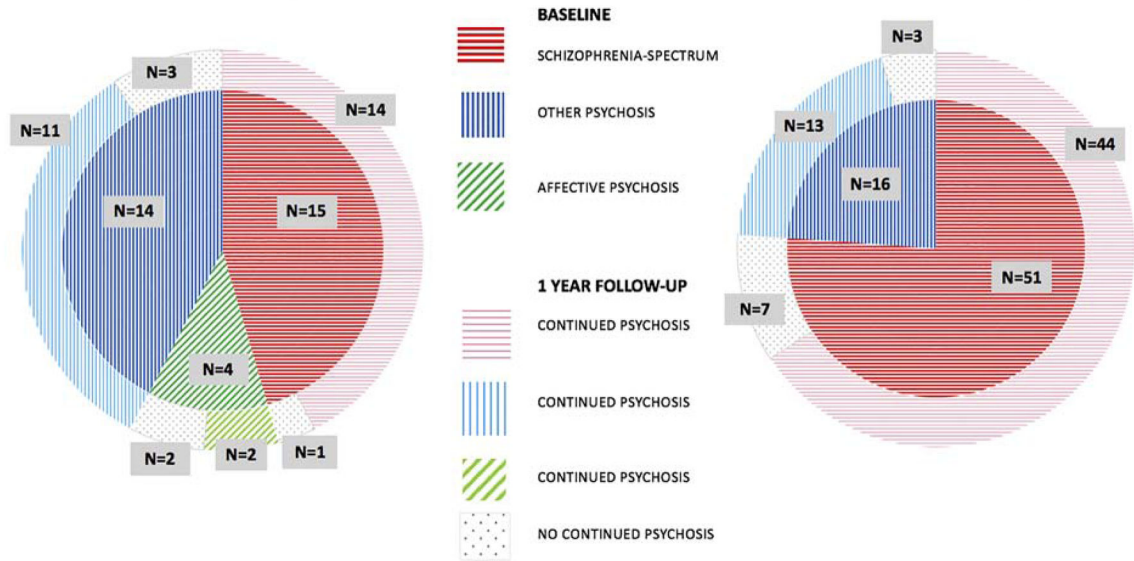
N=3
N=14
N=11
N=14
N=15
N=4
N=2
N=2
N=1

BASELINE
SCHIZOPHRENIA-SPECTRUM
OTHER PSYCHOSIS
AFFECTIVE PSYCHOSIS

1 YEAR FOLLOW-UP
CONTINUED PSYCHOSIS
CONTINUED PSYCHOSIS
CONTINUED PSYCHOSIS
NO CONTINUED PSYCHOSIS

N=3
N=44
N=13
N=16
N=51
N=7